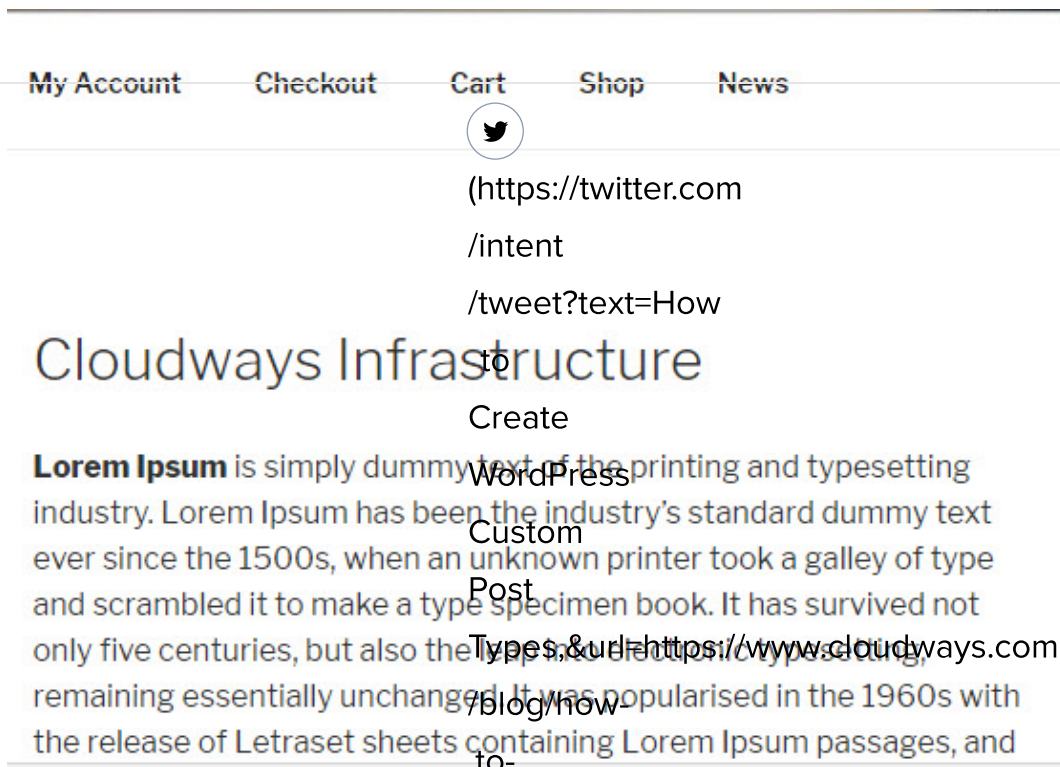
My Account Checkout Cart Shop News

(https://twitter.com
/intent
/tweet?text=How
to
Create
WordPress
Custom
Post
Types.&url=https://www.cloudways.com
/blog/how-
to-

Cloudways Infrastructure

**Lorem Ipsum** is simply dummy text of the printing and typesetting industry. Lorem Ipsum has been the industry's standard dummy text ever since the 1500s, when an unknown printer took a galley of type and scrambled it to make a type specimen book. It has survived not only five centuries, but also the leap into electronic typesetting, remaining essentially unchanged. It was popularised in the 1960s with the release of Letraset sheets containing Lorem Ipsum passages, and